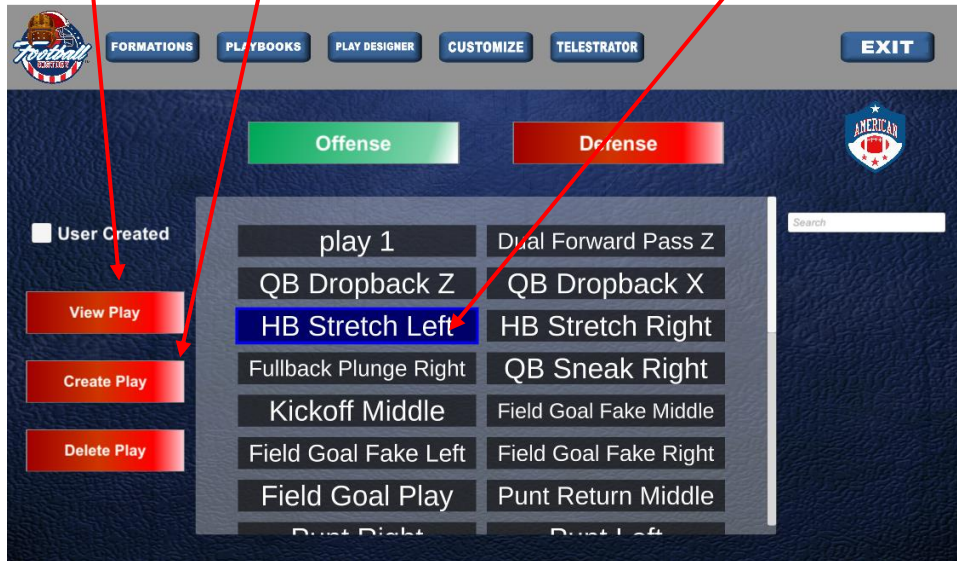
Football DISTRICT

FORMATIONS PLAYBOOKS PLAY DESIGNER CUSTOMIZE TELESTRATOR EXIT

Offense Defense

AMERICAN

User Created

Search

View Play

Create Play

Delete Play

| play 1 | Dual Forward Pass Z |
|---|---|
| QB Dropback Z | QB Dropback X |
| HB Stretch Left | HB Stretch Right |
| Fullback Plunge Right | QB Sneak Right |
| Kickoff Middle | Field Goal Fake Middle |
| Field Goal Fake Left | Field Goal Fake Right |
| Field Goal Play | Punt Return Middle |
| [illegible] | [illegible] |